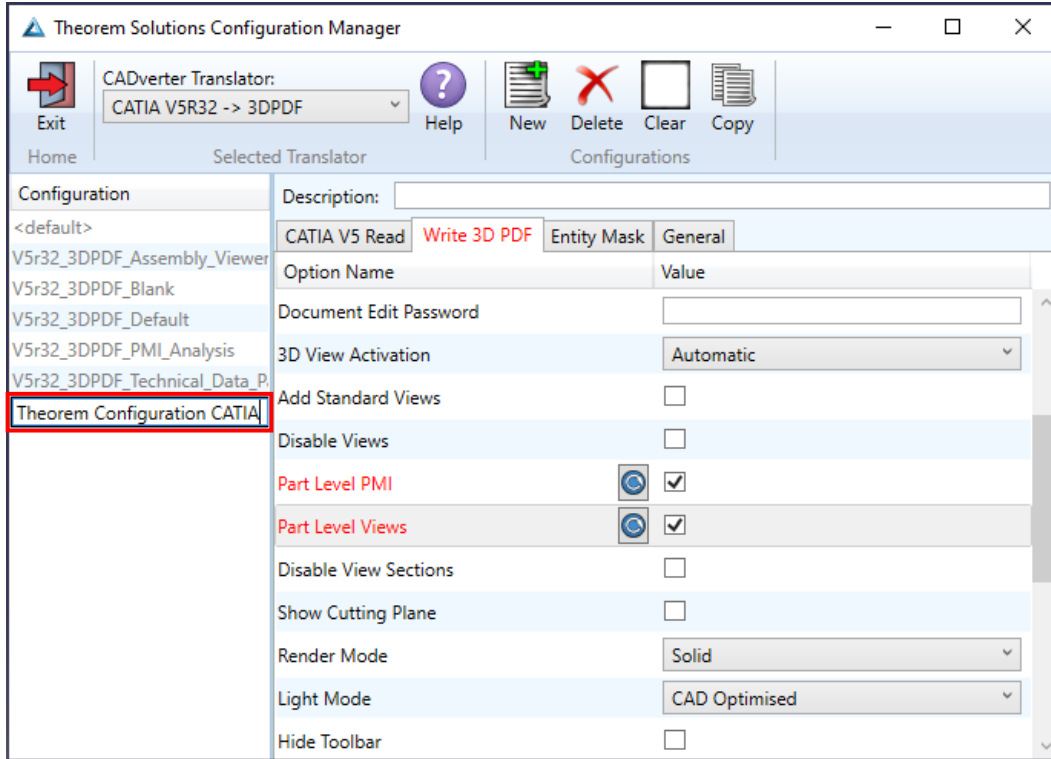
Theorem Solutions Configuration Manager

Exit
Home
CADverter Translator:
CATIA V5R32 -> 3DPDF
Help
Selected Translator
New
Delete
Clear
Copy
Configurations

Configuration
<default>
V5r32_3DPDF_Assembly_Viewer
V5r32_3DPDF_Blank
V5r32_3DPDF_Default
V5r32_3DPDF_PMI_Analysis
V5r32_3DPDF_Technical_Data_P
Theorem Configuration CATIA

Description:
CATIA V5 Read
Write 3D PDF
Entity Mask
General

| Option Name | Value |
|---|---|
| Document Edit Password | |
| 3D View Activation | Automatic |
| Add Standard Views | ☐ |
| Disable Views | ☐ |
| Part Level PMI | ☑ |
| Part Level Views | ☑ |
| Disable View Sections | ☐ |
| Show Cutting Plane | ☐ |
| Render Mode | Solid |
| Light Mode | CAD Optimised |
| Hide Toolbar | ☐ |